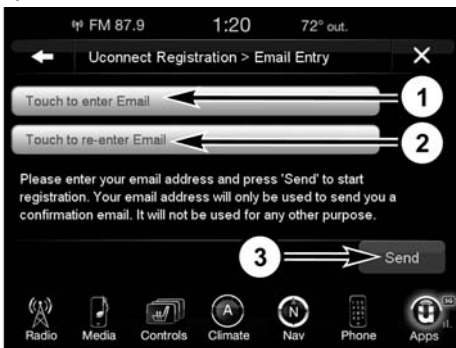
FM 87.9 1:20 72° out.

Uconnect Registration > Email Entry

Touch to enter Email

1

Touch to re-enter Email

2

Please enter your email address and press 'Send' to start registration. Your email address will only be used to send you a confirmation email. It will not be used for any other purpose.

3

Send

Radio Media Controls Climate Nav Phone Apps